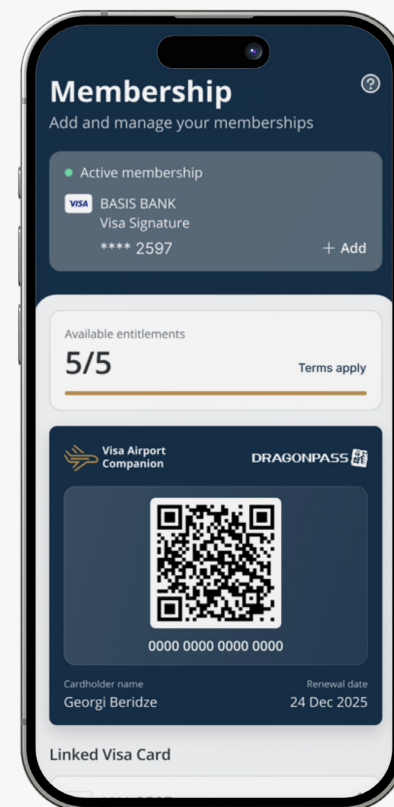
Membership

Add and manage your memberships

Active membership

VISA BASIS BANK
Visa Signature
**** 2597

+ Add

Available entitlements
5/5
Terms apply

Visa Airport Companion

DRAGONPASS

0000 0000 0000 0000

Cardholder name
Georgi Beridze

Renewal date
24 Dec 2025

Linked Visa Card